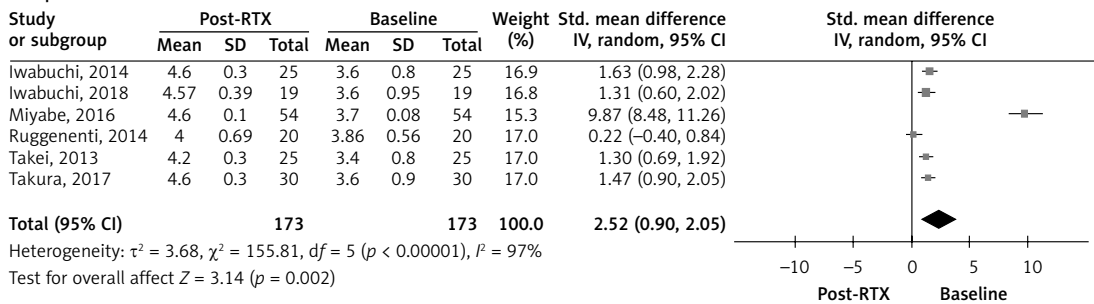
| Study or subgroup | Post-RTX Mean | Post-RTX SD | Post-RTX Total | Baseline Mean | Baseline SD | Baseline Total | Weight (%) | Std. mean difference IV, random, 95% CI |
|---|---|---|---|---|---|---|---|---|
| Iwabuchi, 2014 | 4.6 | 0.3 | 25 | 3.6 | 0.8 | 25 | 16.9 | 1.63 (0.98, 2.28) |
| Iwabuchi, 2018 | 4.57 | 0.39 | 19 | 3.6 | 0.95 | 19 | 16.8 | 1.31 (0.60, 2.02) |
| Miyabe, 2016 | 4.6 | 0.1 | 54 | 3.7 | 0.08 | 54 | 15.3 | 9.87 (8.48, 11.26) |
| Ruggenenti, 2014 | 4 | 0.69 | 20 | 3.86 | 0.56 | 20 | 17.0 | 0.22 (–0.40, 0.84) |
| Takei, 2013 | 4.2 | 0.3 | 25 | 3.4 | 0.8 | 25 | 17.0 | 1.30 (0.69, 1.92) |
| Takura, 2017 | 4.6 | 0.3 | 30 | 3.6 | 0.9 | 30 | 17.0 | 1.47 (0.90, 2.05) |
| **Total (95% CI)** | | | **173** | | | **173** | **100.0** | **2.52 (0.90, 2.05)** |

Heterogeneity: $\tau^2 = 3.68$, $\chi^2 = 155.81$, df = 5 ($p < 0.00001$), $I^2 = 97\%$
Test for overall affect $Z = 3.14$ ($p = 0.002$)

Std. mean difference
IV, random, 95% CI

–10 –5 0 5 10
Post-RTX Baseline